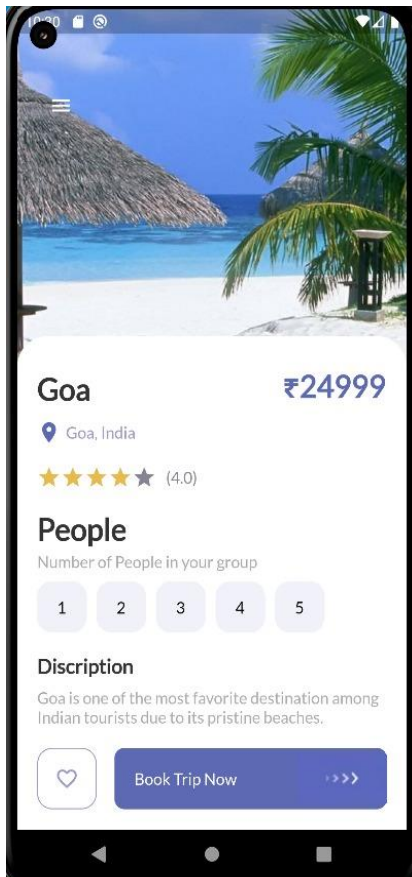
10:30

Goa

₹24999

Goa, India

(4.0)

People

Number of People in your group

1

2

3

4

5

Discription

Goa is one of the most favorite destination among Indian tourists due to its pristine beaches.

Book Trip Now